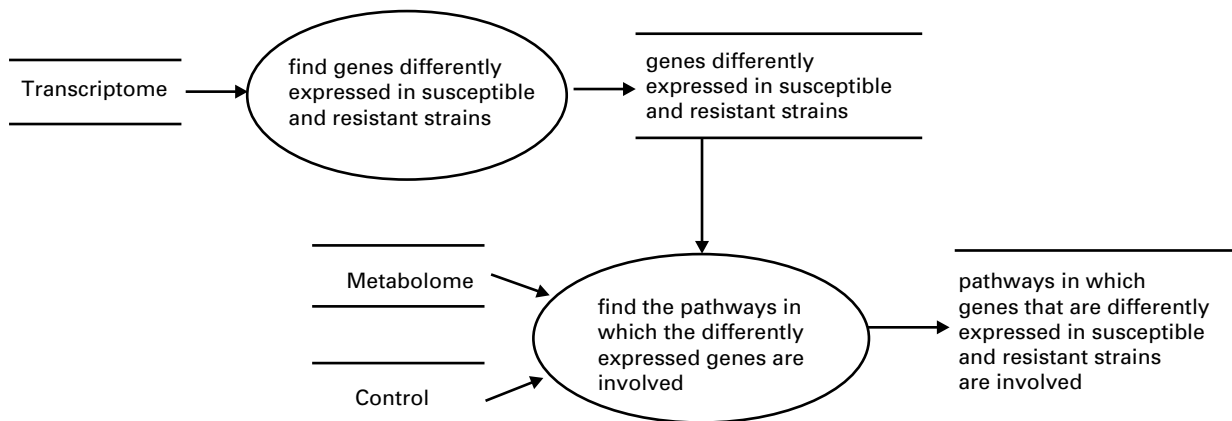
Transcriptome

find genes differently expressed in susceptible and resistant strains

genes differently expressed in susceptible and resistant strains

Metabolome

Control

find the pathways in which the differently expressed genes are involved

pathways in which genes that are differently expressed in susceptible and resistant strains are involved